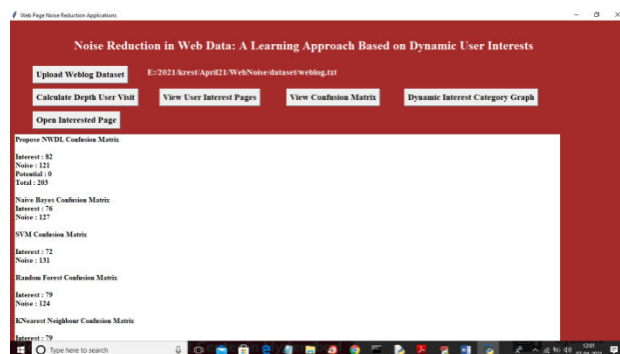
Web Page Noise Reduction Applications

Noise Reduction in Web Data: A Learning Approach Based on Dynamic User Interests

Upload Weblog Dataset

E:/2021/krest/April21/WebNoise/dataset/weblog.txt

Calculate Depth User Visit

View User Interest Pages

View Confusion Matrix

Dynamic Interest Category Graph

Open Interested Page

Propose NWDL Confusion Matrix

Interest : 82
Noise : 121
Potential : 0
Total : 203

Naive Bayes Confusion Matrix
Interest : 76
Noise : 127

SVM Confusion Matrix

Interest : 72
Noise : 131

Random Forest Confusion Matrix

Interest : 79
Noise : 124

KNearest Neighbour Confusion Matrix

Interest : 79

Type here to search

12:01
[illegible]